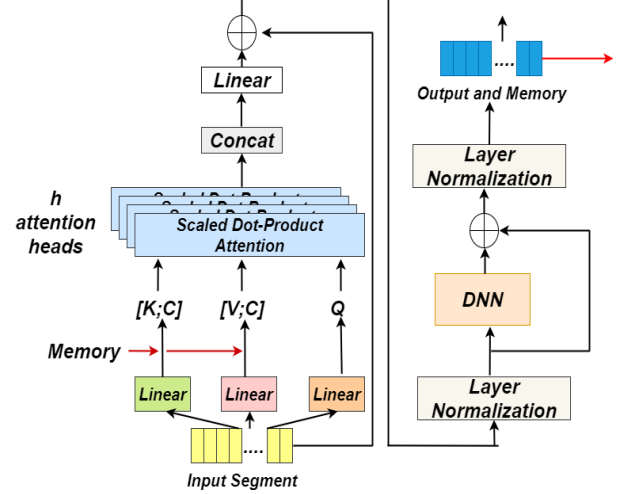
Linear

Concat

h attention heads

Scaled Dot-Product

Scaled Dot-Product

Scaled Dot-Product Attention

[K;C]

[V;C]

Q

Memory

Linear

Linear

Linear

....

Input Segment

....

Output and Memory

Layer Normalization

DNN

Layer Normalization